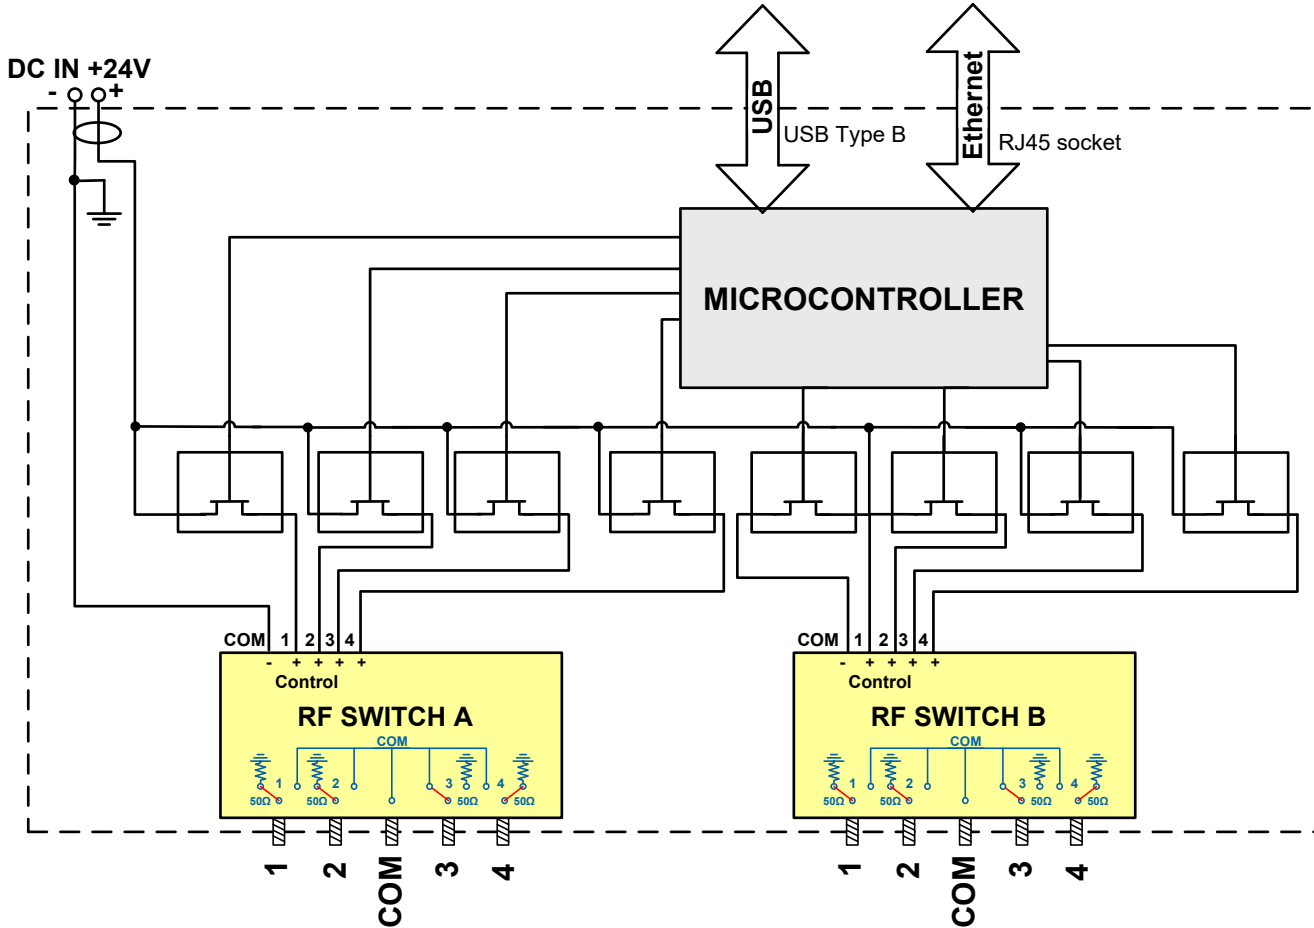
DC IN +24V
- +

USB
USB Type B

Ethernet
RJ45 socket

MICROCONTROLLER

COM 1 2 3 4
- + + + +
Control
RF SWITCH A
COM
1 2 3 4
50Ω 50Ω 50Ω 50Ω

1 2 COM 3 4

COM 1 2 3 4
- + + + +
Control
RF SWITCH B
COM
1 2 3 4
50Ω 50Ω 50Ω 50Ω

1 2 COM 3 4